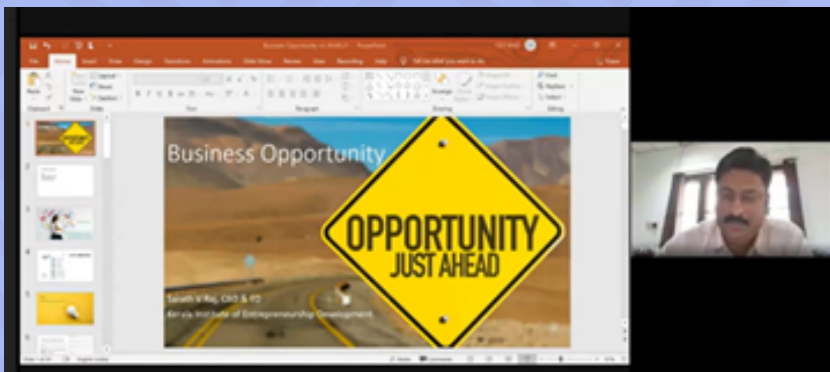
Business Opportunity

OPPORTUNITY
JUST AHEAD

Sarath V Raj, CEO & ED
Kerala Institute of Entrepreneurship Development

File Home Insert Draw Design Transitions Animations Slide Show Review View Recording Help

Clipboard Slides Font Paragraph Drawing Editing

Paste New Slide Layout Reset Section Arrange Quick Styles Shape Fill Shape Outline Shape Effects Find Replace Select

1 2 3 4 5 6